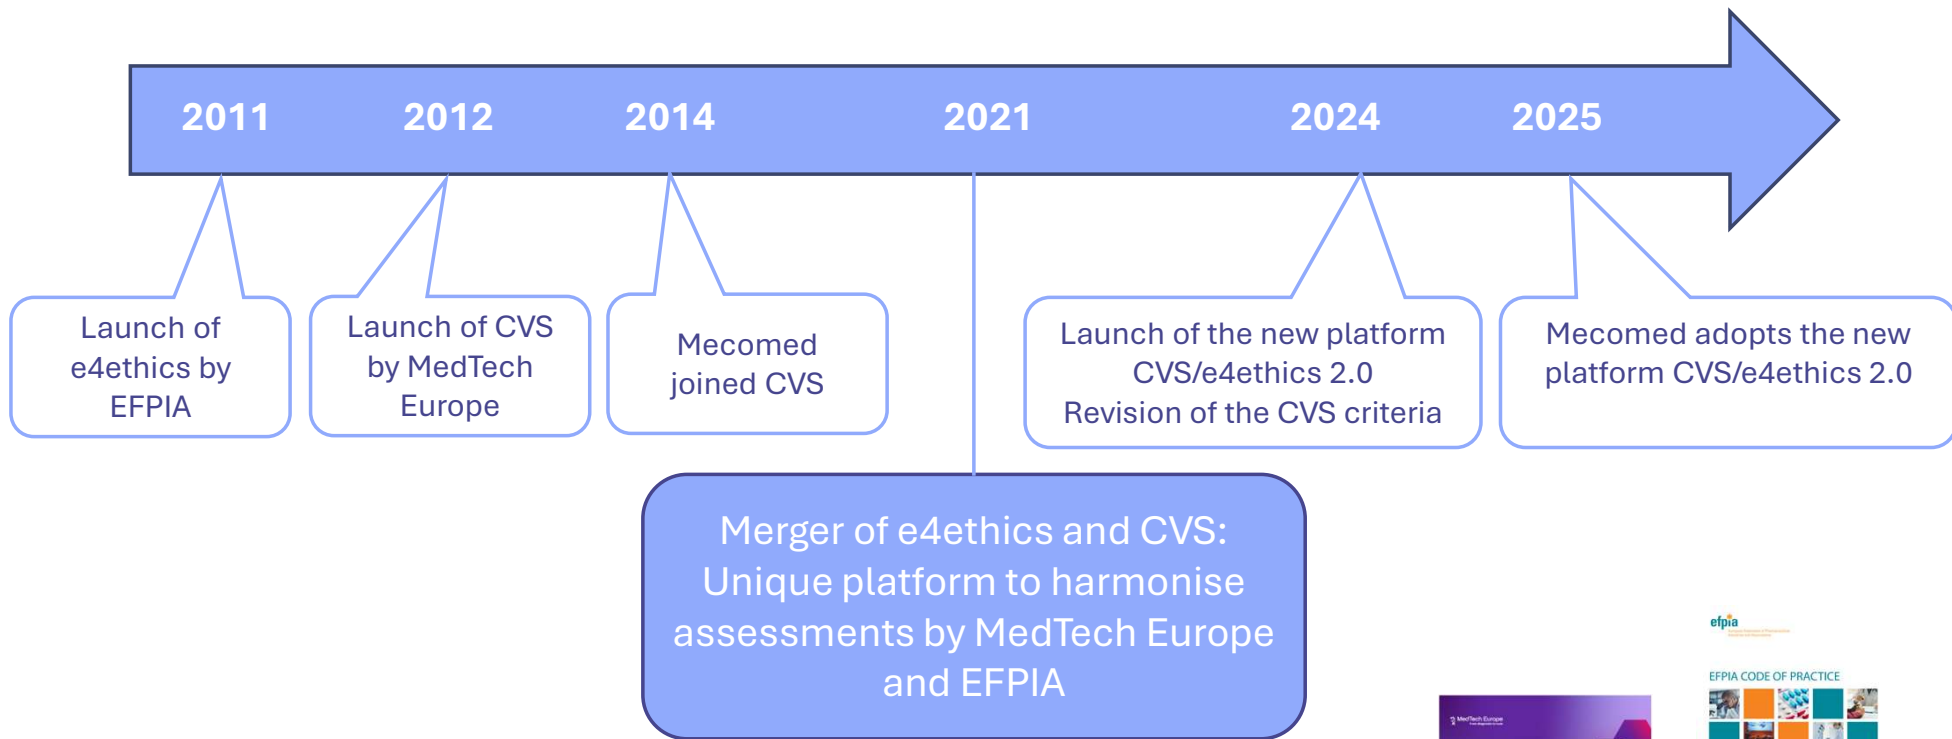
2011 2012 2014 2021 2024 2025

Launch of e4ethics by EFPIA

Launch of CVS by MedTech Europe

Mecomed joined CVS

Launch of the new platform CVS/e4ethics 2.0
Revision of the CVS criteria

Mecomed adopts the new platform CVS/e4ethics 2.0

Merger of e4ethics and CVS: Unique platform to harmonise assessments by MedTech Europe and EFPIA

MedTech Europe

efpia

EFPIA CODE OF PRACTICE